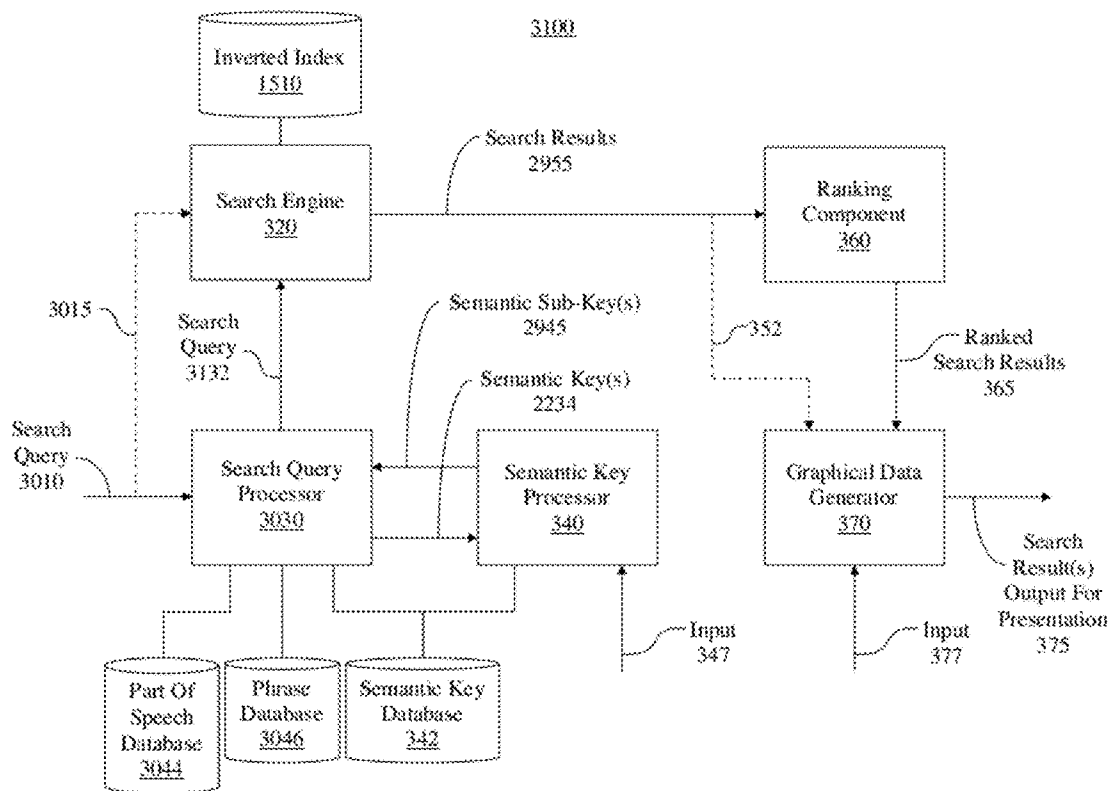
3100

Inverted Index 1510

Search Results 2955

Search Engine 320

Ranking Component 360

3015

Search Query 3132

Semantic Sub-Key(s) 2945

352

Ranked Search Results 365

Semantic Key(s) 2234

Search Query 3010

Search Query Processor 3030

Semantic Key Processor 340

Graphical Data Generator 370

Search Result(s) Output For Presentation 375

Input 347

Input 377

Part Of Speech Database 3044

Phrase Database 3046

Semantic Key Database 342